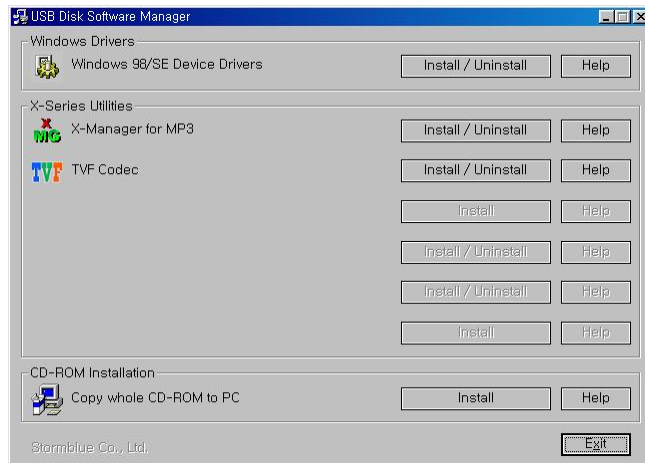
USB Disk Software Manager

Windows Drivers

Windows 98/SE Device Drivers Install / Uninstall Help

X-Series Utilities

X MG X-Manager for MP3 Install / Uninstall Help

TVF TVF Codec Install / Uninstall Help

Install Help

Install / Uninstall Help

Install / Uninstall Help

Install Help

CD-ROM Installation

Copy whole CD-ROM to PC Install Help

Stormblue Co., Ltd. Exit